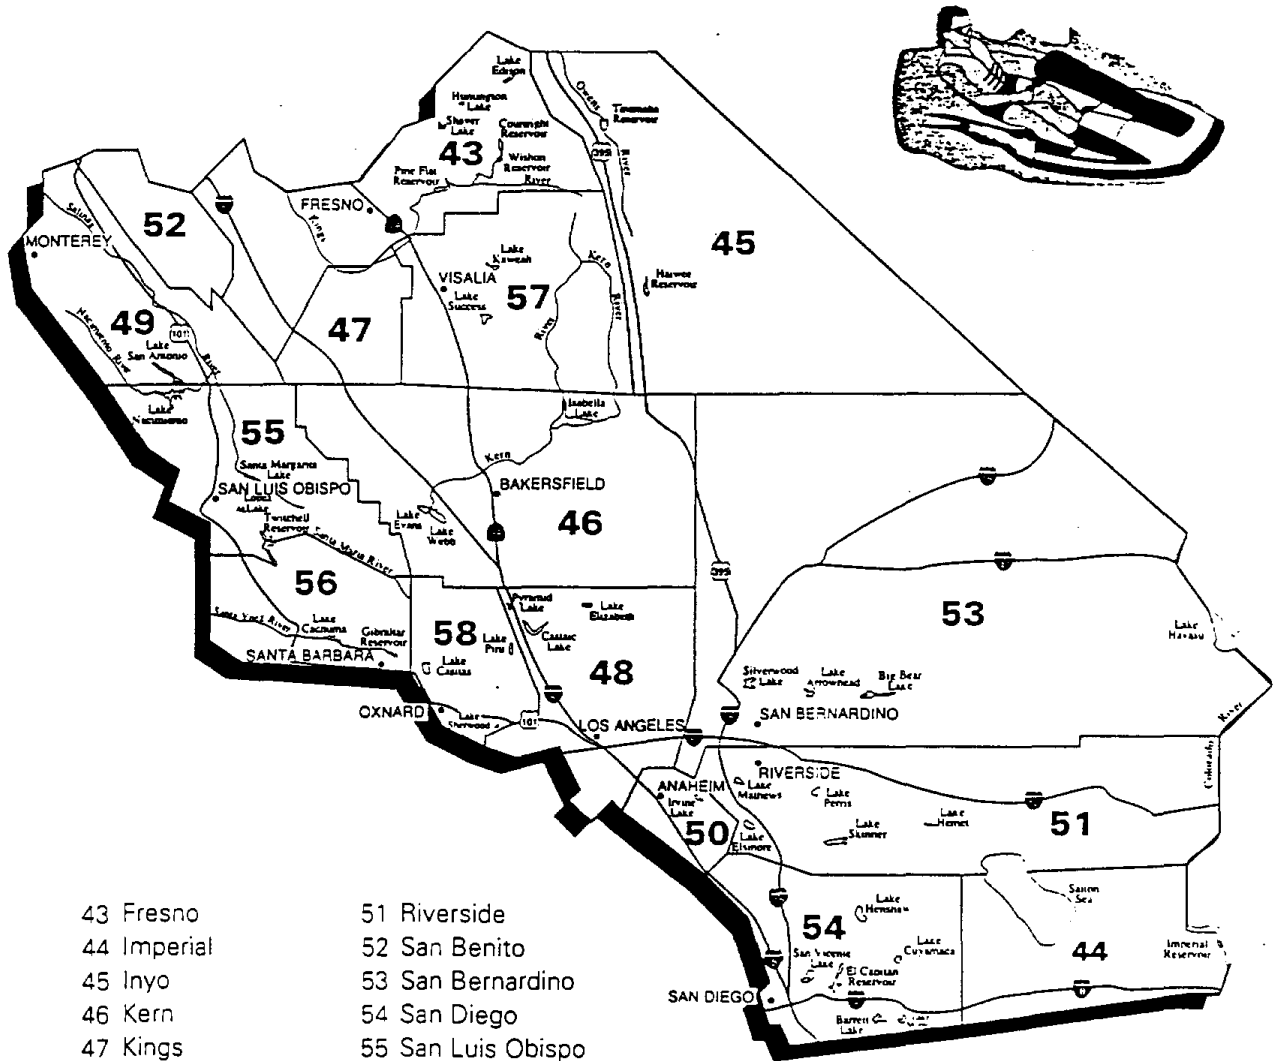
Lake Edison
Huntington Lake
Shaver Lake
Courtright Reservoir
43
Wishon Reservoir
Pine Flat Reservoir
Tinemaha Reservoir
395
Owens River
River
FRESNO
Kings
52
MONTEREY
Salinas
45
Lake Kaweah
VISALIA
Kern River
Haiwee Reservoir
Lake Success
57
47
49
101
Nacimiento River
Lake San Antonio
River
Lake Nacimiento
Isabella Lake
55
Kern
Santa Margarita Lake
SAN LUIS OBISPO
Lopez Lake
Twitchell Reservoir
Santa Maria River
BAKERSFIELD
46
Lake Evans
Lake Webb
395
56
Santa Ynez River
Lake Cachuma
Gibraltar Reservoir
SANTA BARBARA
Pyramid Lake
Lake Elizabeth
Castaic Lake
58
Lake Piru
Lake Casitas
48
53
Lake Havasu
Silverwood Lake
Lake Arrowhead
Big Bear Lake
SAN BERNARDINO
OXNARD
Lake Sherwood
101
LOS ANGELES
River
Colorado
ANAHEIM
Irvine Lake
RIVERSIDE
Lake Mathews
Lake Perris
Lake Skinner
Lake Hemet
50
Lake Elsinore
51
Salton Sea
54
Lake Henshaw
Lake Cuyamaca
San Vicente Lake
El Capitan Reservoir
44
Imperial Reservoir
SAN DIEGO
Barrett Lake

43 Fresno
44 Imperial
45 Inyo
46 Kern
47 Kings

51 Riverside
52 San Benito
53 San Bernardino
54 San Diego
55 San Luis Obispo